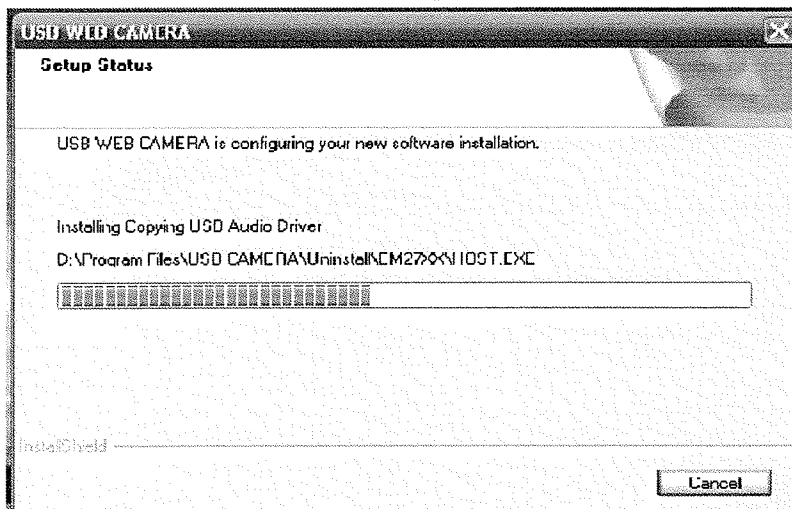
USB WEB CAMERA

Setup Status

USB WEB CAMERA is configuring your new software installation.

Installing Copying USB Audio Driver

D:\Program Files\USB CAMERA\Uninstall\EM27XX\HOST.EXE

InstallShield

Cancel